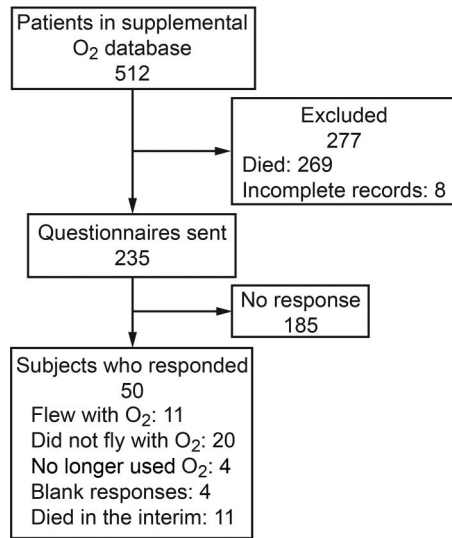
Patients in supplemental $O_2$ database
512

Excluded
277
Died: 269
Incomplete records: 8

Questionnaires sent
235

No response
185

Subjects who responded
50
Flew with $O_2$: 11
Did not fly with $O_2$: 20
No longer used $O_2$: 4
Blank responses: 4
Died in the interim: 11